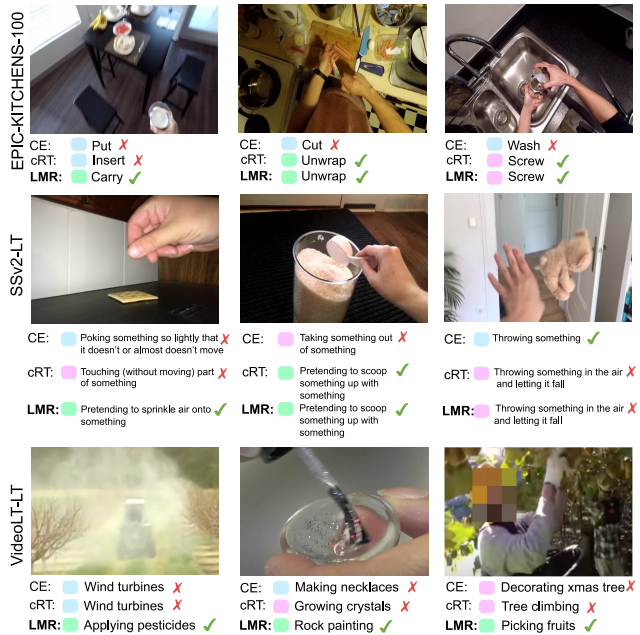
EPIC-KITCHENS-100

CE: Put ✗
cRT: Insert ✗
LMR: Carry ✓

CE: Cut ✗
cRT: Unwrap ✓
LMR: Unwrap ✓

CE: Wash ✗
cRT: Screw ✓
LMR: Screw ✓

SSv2-LT

CE: Poking something so lightly that it doesn't or almost doesn't move ✗
cRT: Touching (without moving) part of something ✗
LMR: Pretending to sprinkle air onto something ✓

CE: Taking something out of something ✗
cRT: Pretending to scoop something up with something ✓
LMR: Pretending to scoop something up with something ✓

CE: Throwing something ✓
cRT: Throwing something in the air and letting it fall ✗
LMR: Throwing something in the air and letting it fall ✗

VideoLT-LT

CE: Wind turbines ✗
cRT: Wind turbines ✗
LMR: Applying pesticides ✓

CE: Making necklaces ✗
cRT: Growing crystals ✗
LMR: Rock painting ✓

CE: Decorating xmas tree ✗
cRT: Tree climbing ✗
LMR: Picking fruits ✓